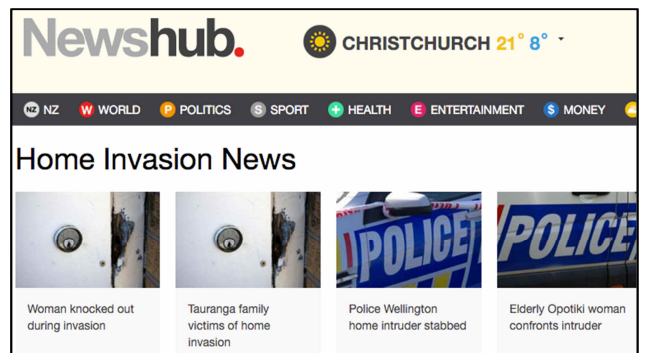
Newshub.

CHRISTCHURCH 21° 8°

NZ NZ
W WORLD
P POLITICS
S SPORT
HEALTH
E ENTERTAINMENT
$ MONEY

Home Invasion News

POLICE

POLICE

Woman knocked out during invasion

Tauranga family victims of home invasion

Police Wellington home intruder stabbed

Elderly Opotiki woman confronts intruder